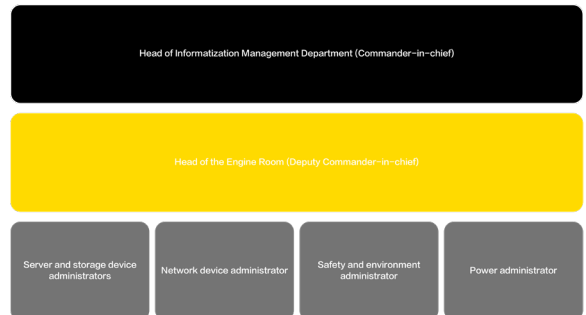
Head of Informatization Management Department (Commander-in-chief)

Head of the Engine Room (Deputy Commander-in-chief)

Server and storage device administrators

Network device administrator

Safety and environment administrator

Power administrator